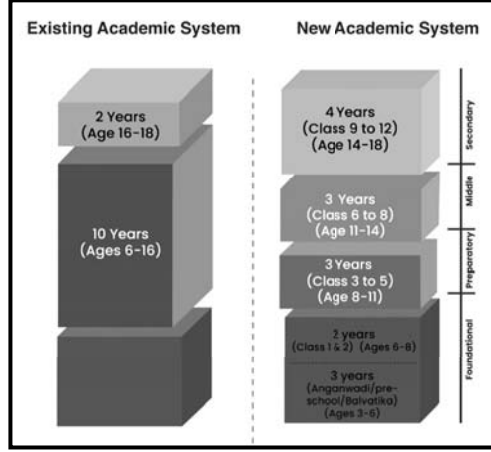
Existing Academic System

2 Years
(Age 16-18)

10 Years
(Ages 6-16)

New Academic System

4 Years
(Class 9 to 12)
(Age 14-18)

Secondary

3 Years
(Class 6 to 8)
(Age 11-14)

Middle

3 Years
(Class 3 to 5)
(Age 8-11)

Preparatory

2 years
(Class 1 & 2) (Ages 6-8)

3 years
(Anganwadi/pre-school/Balvatika)
(Ages 3-6)

Foundational